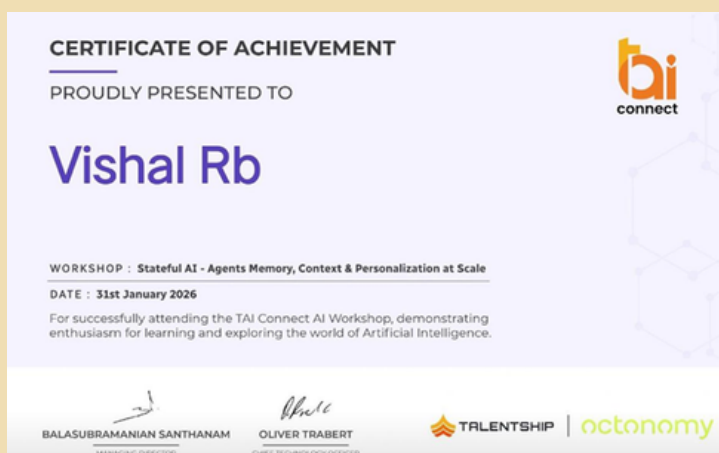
CERTIFICATE OF ACHIEVEMENT

PROUDLY PRESENTED TO

tai connect

Vishal Rb

WORKSHOP : Stateful AI - Agents Memory, Context & Personalization at Scale

DATE : 31st January 2026

For successfully attending the TAI Connect AI Workshop, demonstrating enthusiasm for learning and exploring the world of Artificial Intelligence.

BALASUBRAMANIAN SANTHANAM
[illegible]

OLIVER TRABERT
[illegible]

TALENTSHIP | octonomy